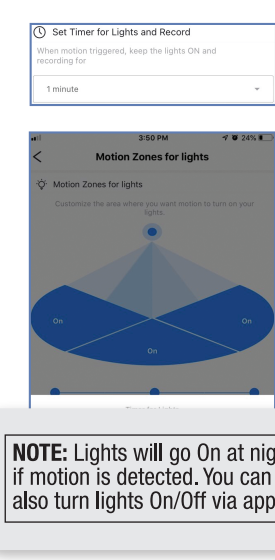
Set Timer for Lights and Record

When motion triggered, keep the lights ON and recording for

1 minute

3:50 PM

24%

Motion Zones for lights

Motion Zones for lights

Customize the area where you want motion to turn on your lights.

On

On

On

Timer for Lights

NOTE: Lights will go On at nig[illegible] if motion is detected. You can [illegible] also turn lights On/Off via app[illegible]